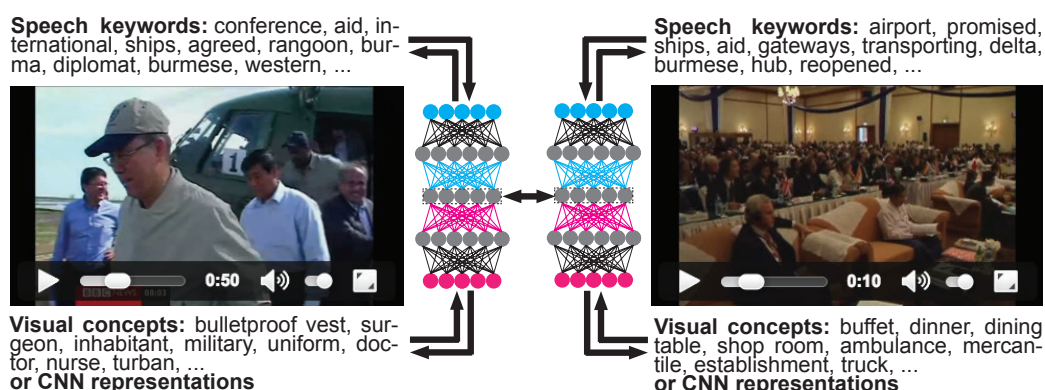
**Speech keywords:** conference, aid, international, ships, agreed, rangoon, burma, diplomat, burmese, western, ...

0:50

**Visual concepts:** bulletproof vest, surgeon, inhabitant, military, uniform, doctor, nurse, turban, ...
**or CNN representations**

**Speech keywords:** airport, promised, ships, aid, gateways, transporting, delta, burmese, hub, reopened, ...

0:10

**Visual concepts:** buffet, dinner, dining table, shop room, ambulance, mercantile, establishment, truck, ...
**or CNN representations**